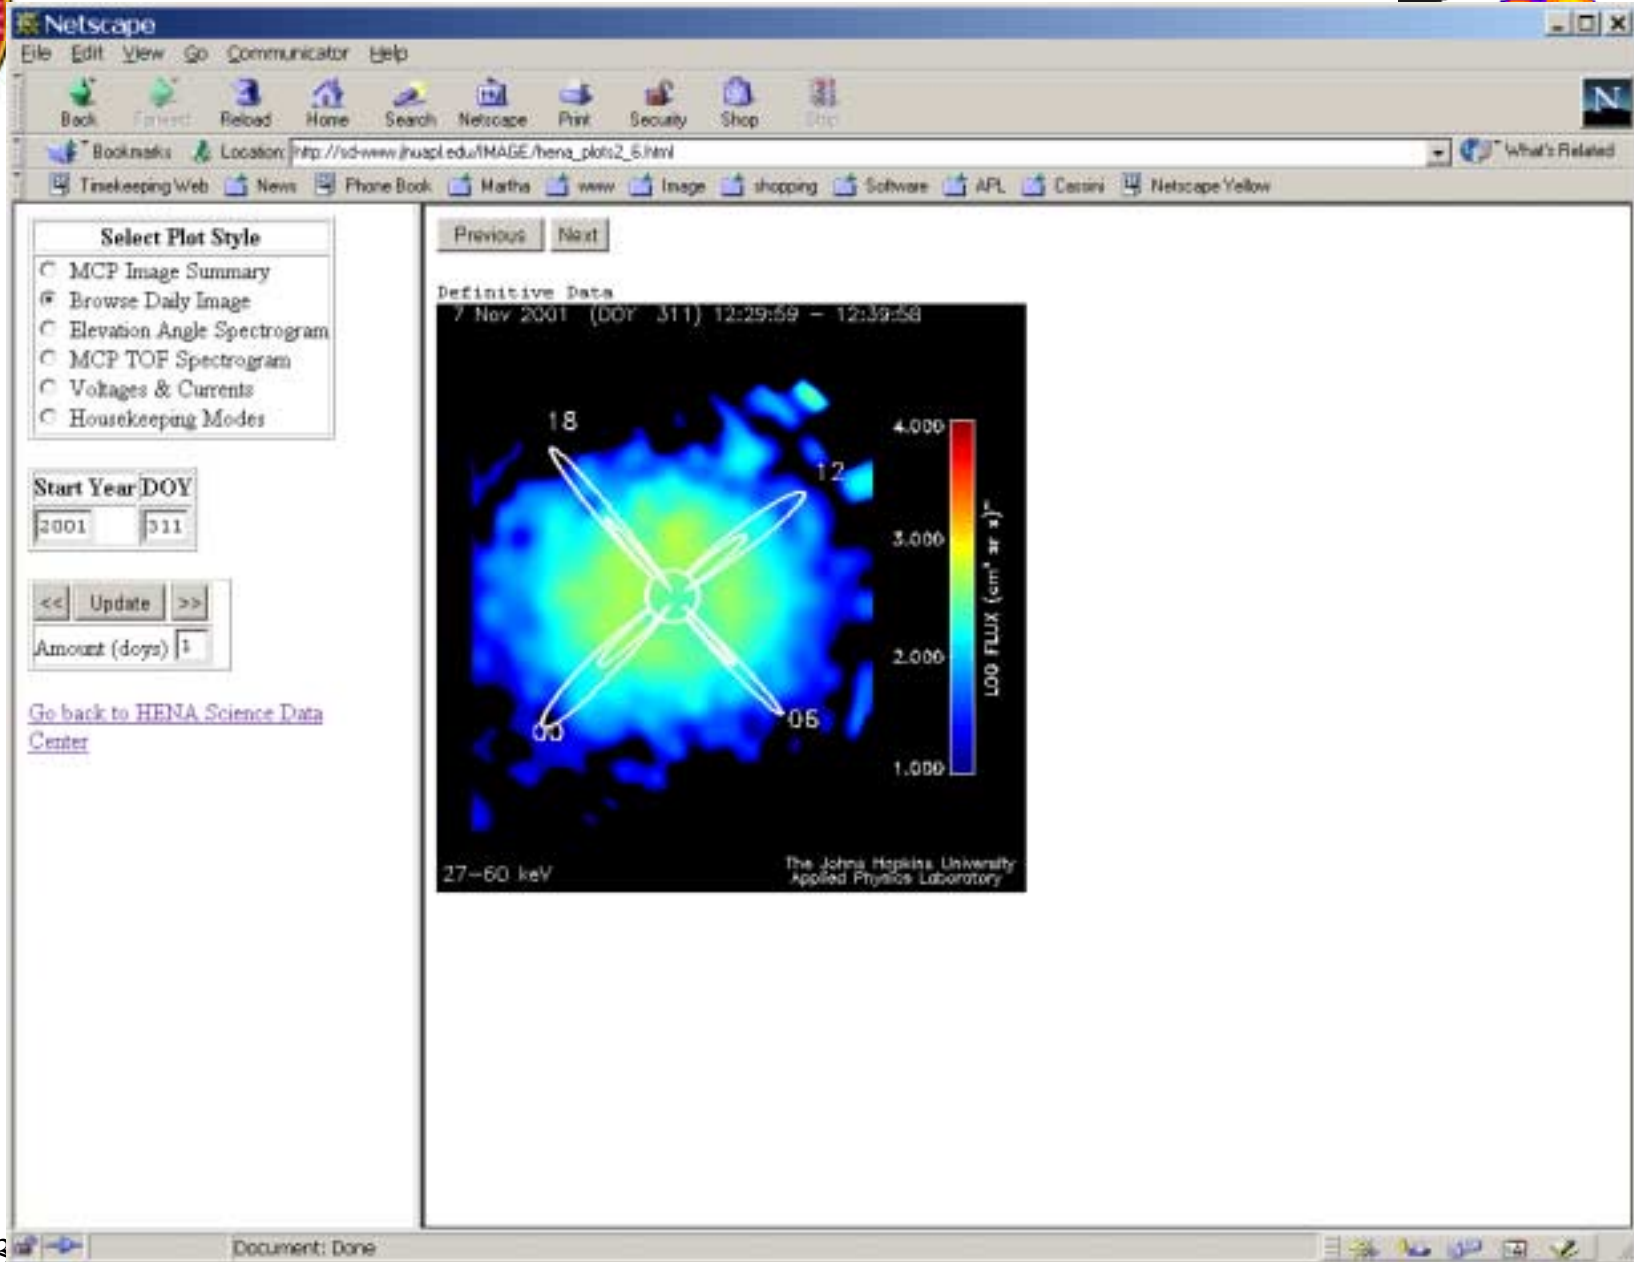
Netscape

File Edit View Go Communicator Help

Back Forward Reload Home Search Netscape Print Security Shop Stop

Bookmarks Location: http://sd-www.jhuapl.edu/IMAGE/hena_plots2_6.html What's Related

Timekeeping Web News Phone Book Martha www Image shopping Software APL Cassini Netscape Yellow

| Select Plot Style |
|---|
| MCP Image Summary |
| Browse Daily Image |
| Elevation Angle Spectrogram |
| MCP TOF Spectrogram |
| Voltages & Currents |
| Housekeeping Modes |

| Start Year | DOY |
|---|---|
| 2001 | 311 |

<< Update >>

Amount (days) 1

Go back to HENA Science Data Center

Previous Next

Definitive Data

7 Nov 2001 (DOY 311) 12:29:59 – 12:39:58

18

12

06

00

4.000

3.000

2.000

1.000

LOG FLUX $(cm^2 \ sr \ s)^{-1}$

27–60 keV

The Johns Hopkins University Applied Physics Laboratory

Document: Done